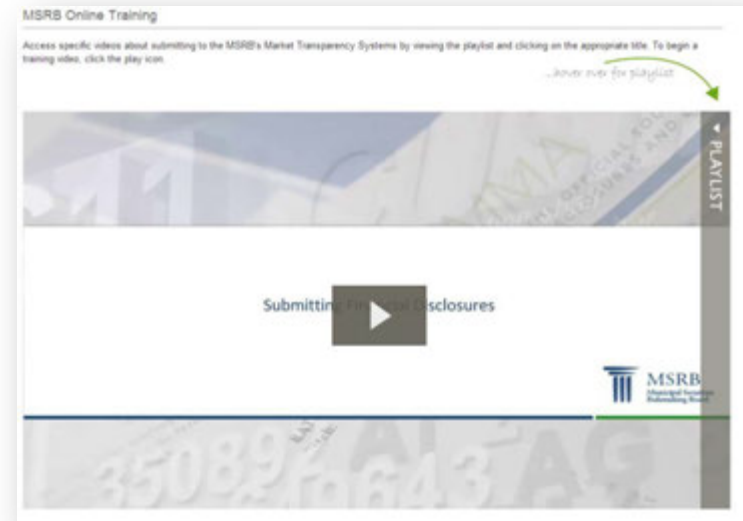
MSRB Online Training

Access specific videos about submitting to the MSRB's Market Transparency Systems by viewing the playlist and clicking on the appropriate title. To begin a training video, click the play icon.

...hover over for playlist

◄ PLAYLIST

Submitting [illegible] Disclosures

MSRB
Municipal Securities Rulemaking Board